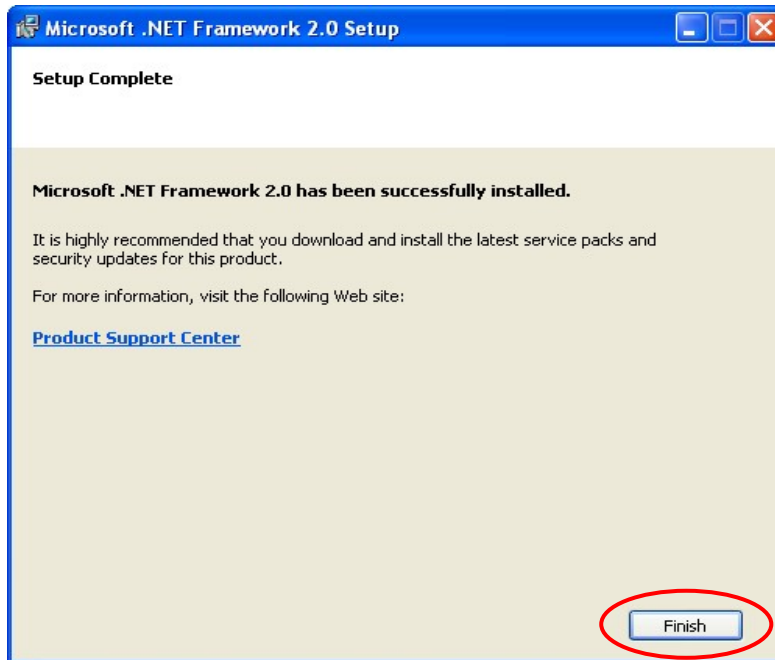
Microsoft .NET Framework 2.0 Setup

Setup Complete

Microsoft .NET Framework 2.0 has been successfully installed.

It is highly recommended that you download and install the latest service packs and security updates for this product.

For more information, visit the following Web site:

Product Support Center

Finish